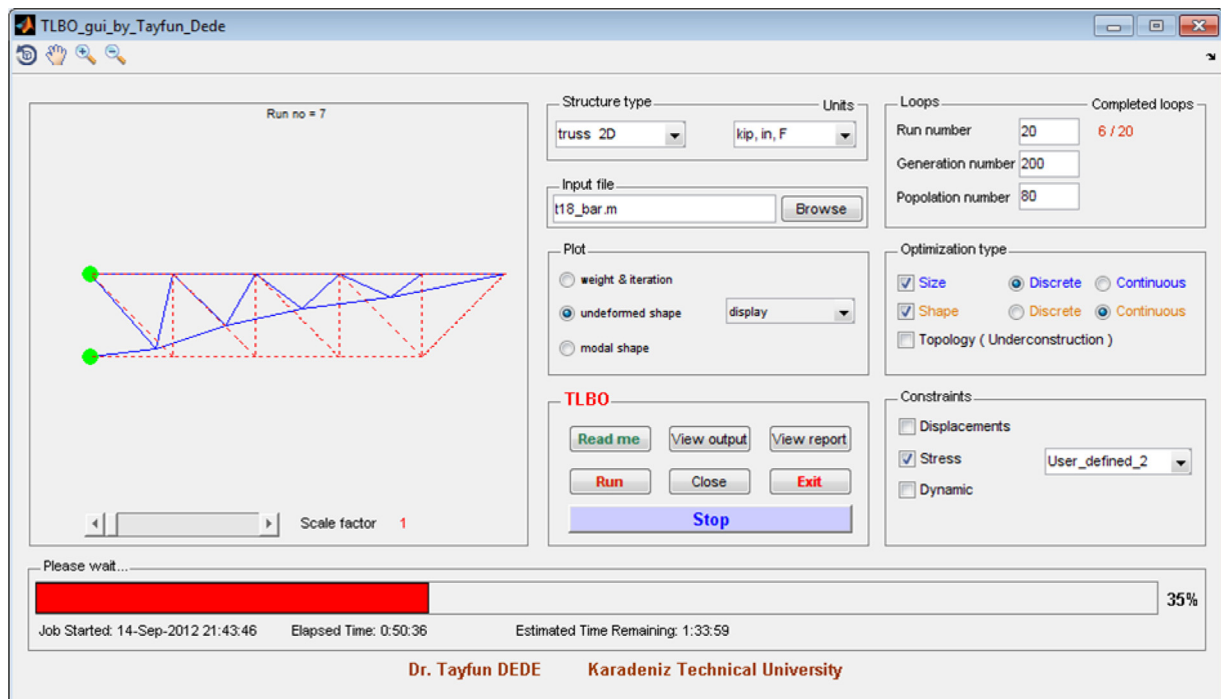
TLBO_gui_by_Tayfun_Dede

Run no = 7

Scale factor 1

Structure type
truss 2D

Units
kip, in, F

Input file
t18_bar.m
Browse

Plot
weight & iteration
undeformed shape
display
modal shape

TLBO
Read me
View output
View report
Run
Close
Exit
Stop

Loops
Completed loops
Run number 20
6 / 20
Generation number 200
Popolation number 80

Optimization type
Size
Discrete
Continuous
Shape
Discrete
Continuous
Topology ( Underconstruction )

Constraints
Displacements
Stress
User_defined_2
Dynamic

Please wait...
35%
Job Started: 14-Sep-2012 21:43:46
Elapsed Time: 0:50:36
Estimated Time Remaining: 1:33:59

Dr. Tayfun DEDE
Karadeniz Technical University